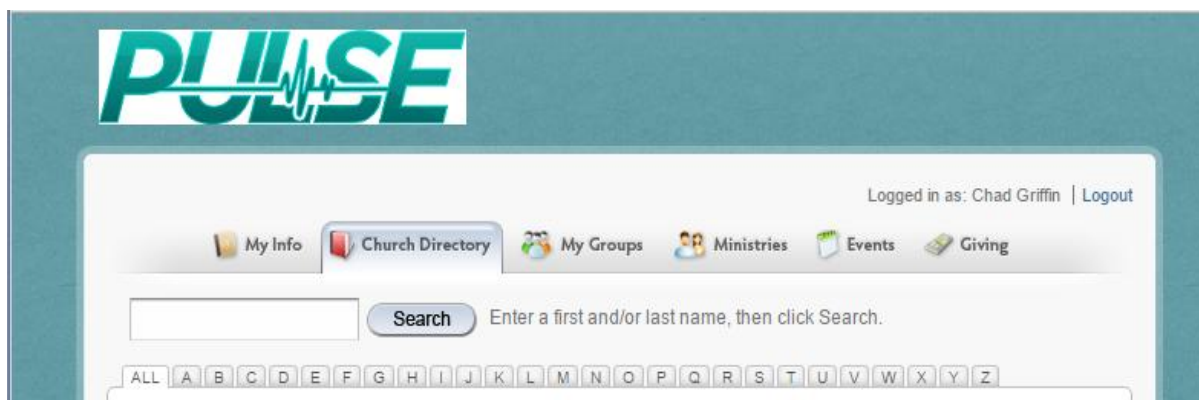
PULSE

Logged in as: Chad Griffin | Logout

My Info | Church Directory | My Groups | Ministries | Events | Giving

Search Enter a first and/or last name, then click Search.

ALL A B C D E F G H I J K L M N O P Q R S T U V W X Y Z